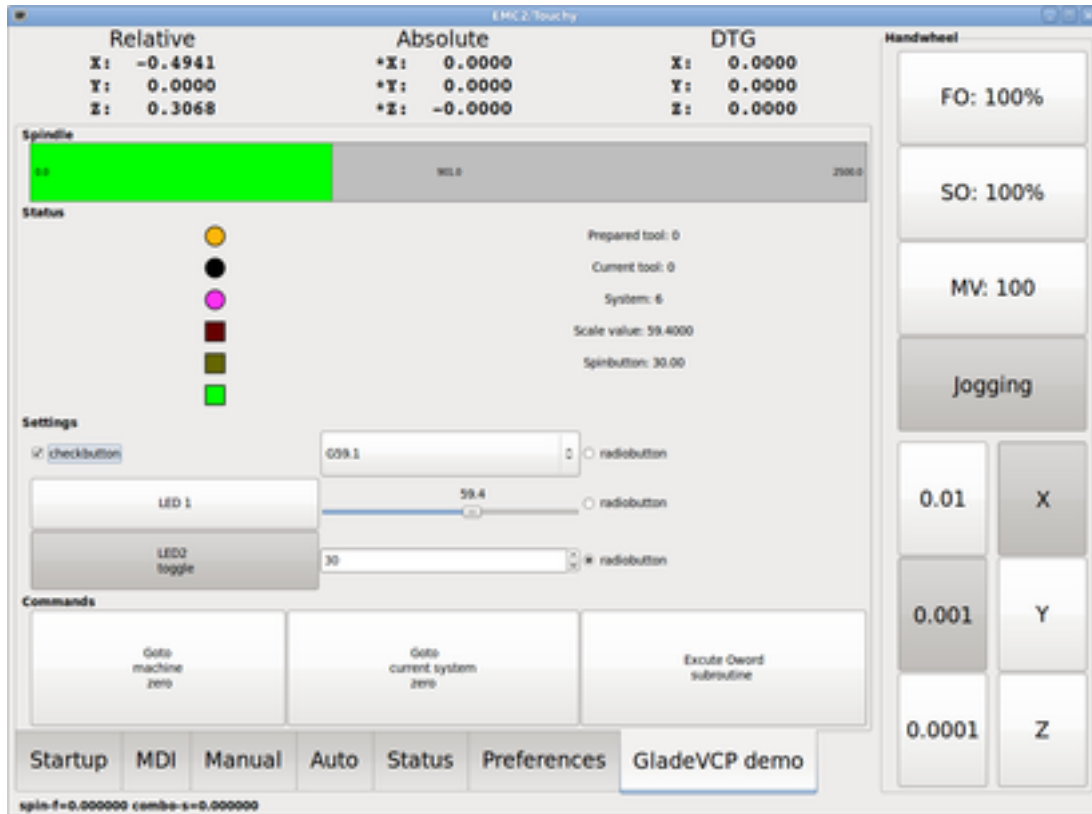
EMC2 Touchy

| Relative | | Absolute | | DTG | |
|---|---|---|---|---|---|
| X: | -0.4941 | *X: | 0.0000 | X: | 0.0000 |
| Y: | 0.0000 | *Y: | 0.0000 | Y: | 0.0000 |
| Z: | 0.3068 | *Z: | -0.0000 | Z: | 0.0000 |

Spindle

0.0 901.0 2500.0

Status

Prepared tool: 0

Current tool: 0

System: 6

Scale value: 59.4000

Spinbutton: 30.00

Settings

checkbutton

G59.1

radiobutton

LED 1

59.4

radiobutton

LED2 toggle

30

radiobutton

Commands

Goto machine zero

Goto current system zero

Excute Oword subroutine

Startup MDI Manual Auto Status Preferences GladeVCP demo

spin-f=0.000000 combo-s=0.000000

Handwheel

FO: 100%

SO: 100%

MV: 100

Jogging

0.01

X

0.001

Y

0.0001

Z